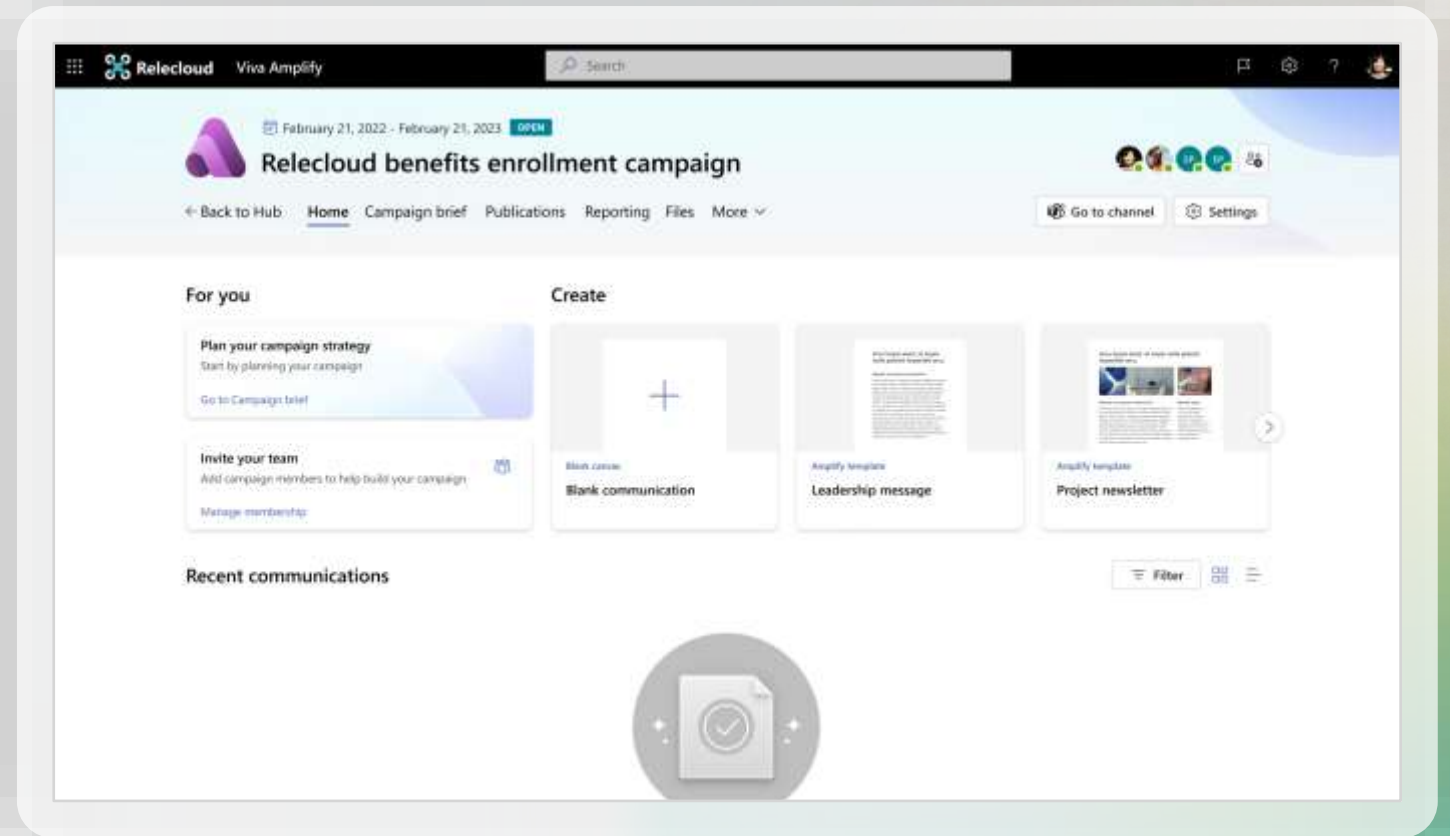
Relecloud Viva Amplify

Search

February 21, 2022 - February 21, 2023 OPEN

Relecloud benefits enrollment campaign

← Back to Hub Home Campaign brief Publications Reporting Files More

Go to channel Settings

For you

Plan your campaign strategy
Start by planning your campaign
Go to Campaign brief

Invite your team
Add campaign members to help build your campaign
Manage membership

Create

Blank canvas
Blank communication

Amplify template
Leadership message

Amplify template
Project newsletter

Recent communications

Filter